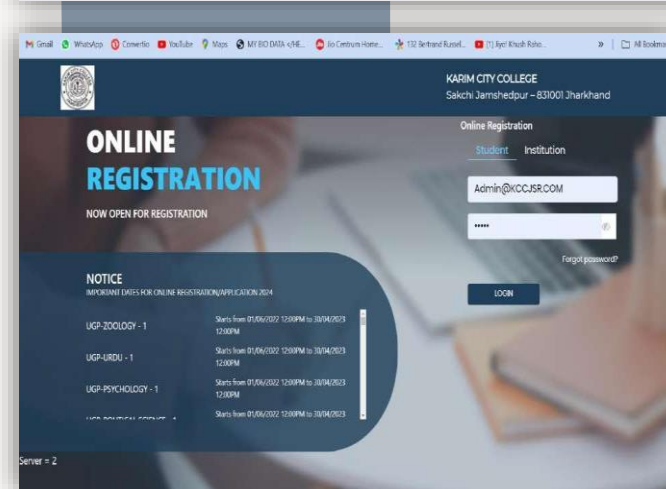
Gmail WhatsApp Convertio YouTube Maps MY BIO DATA <ME... Jio Centrum Home... 132 Bertrand Russell... [1] Jiyo! Khush Raho... » All Bookmarks

KARIM CITY COLLEGE
Sakchi Jamshedpur – 831001 Jharkhand

ONLINE
REGISTRATION
NOW OPEN FOR REGISTRATION

Online Registration
Student Institution
Admin@KCCJSR.COM
•••••
Forgot password?
LOGIN

NOTICE
IMPORTANT DATES FOR ONLINE REGISTRATION/APPLICATION 2024

| | |
|---|---|
| UGP-ZOOLOGY - 1 | Starts from 01/06/2022 12:00PM to 30/04/2023 12:00PM |
| UGP-URDU - 1 | Starts from 01/06/2022 12:00PM to 30/04/2023 12:00PM |
| UGP-PSYCHOLOGY - 1 | Starts from 01/06/2022 12:00PM to 30/04/2023 12:00PM |
| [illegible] | Starts from 01/06/2022 12:00PM to 30/04/2023 |

Server = 2